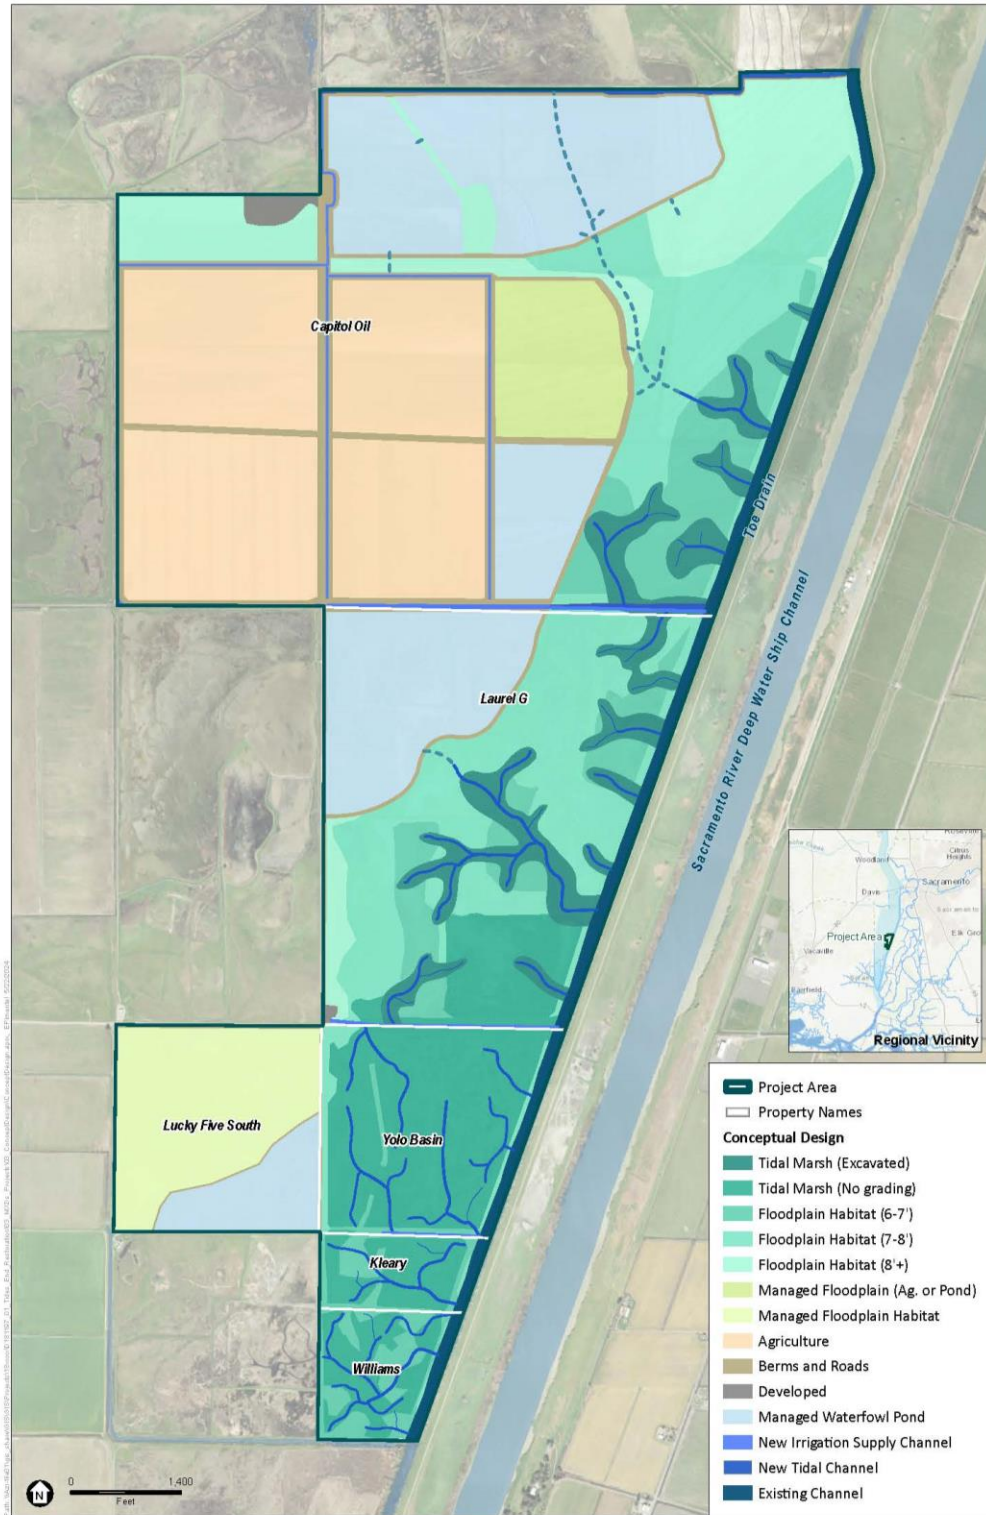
Capitol Oil

Toe Drain

Sacramento River Deep Water Ship Channel

Laurel G

Lucky Five South

Yolo Basin

Kleary

Williams

Woodland
Citrus Heights
Davis
Sacramento
Project Area
Elk Grove
Vacaville
Fairfield
Regional Vicinity

Project Area
Property Names
Conceptual Design
Tidal Marsh (Excavated)
Tidal Marsh (No grading)
Floodplain Habitat (6-7')
Floodplain Habitat (7-8')
Floodplain Habitat (8'+)
Managed Floodplain (Ag. or Pond)
Managed Floodplain Habitat
Agriculture
Berms and Roads
Developed
Managed Waterfowl Pond
New Irrigation Supply Channel
New Tidal Channel
Existing Channel

N
0 1,400
Feet

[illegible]